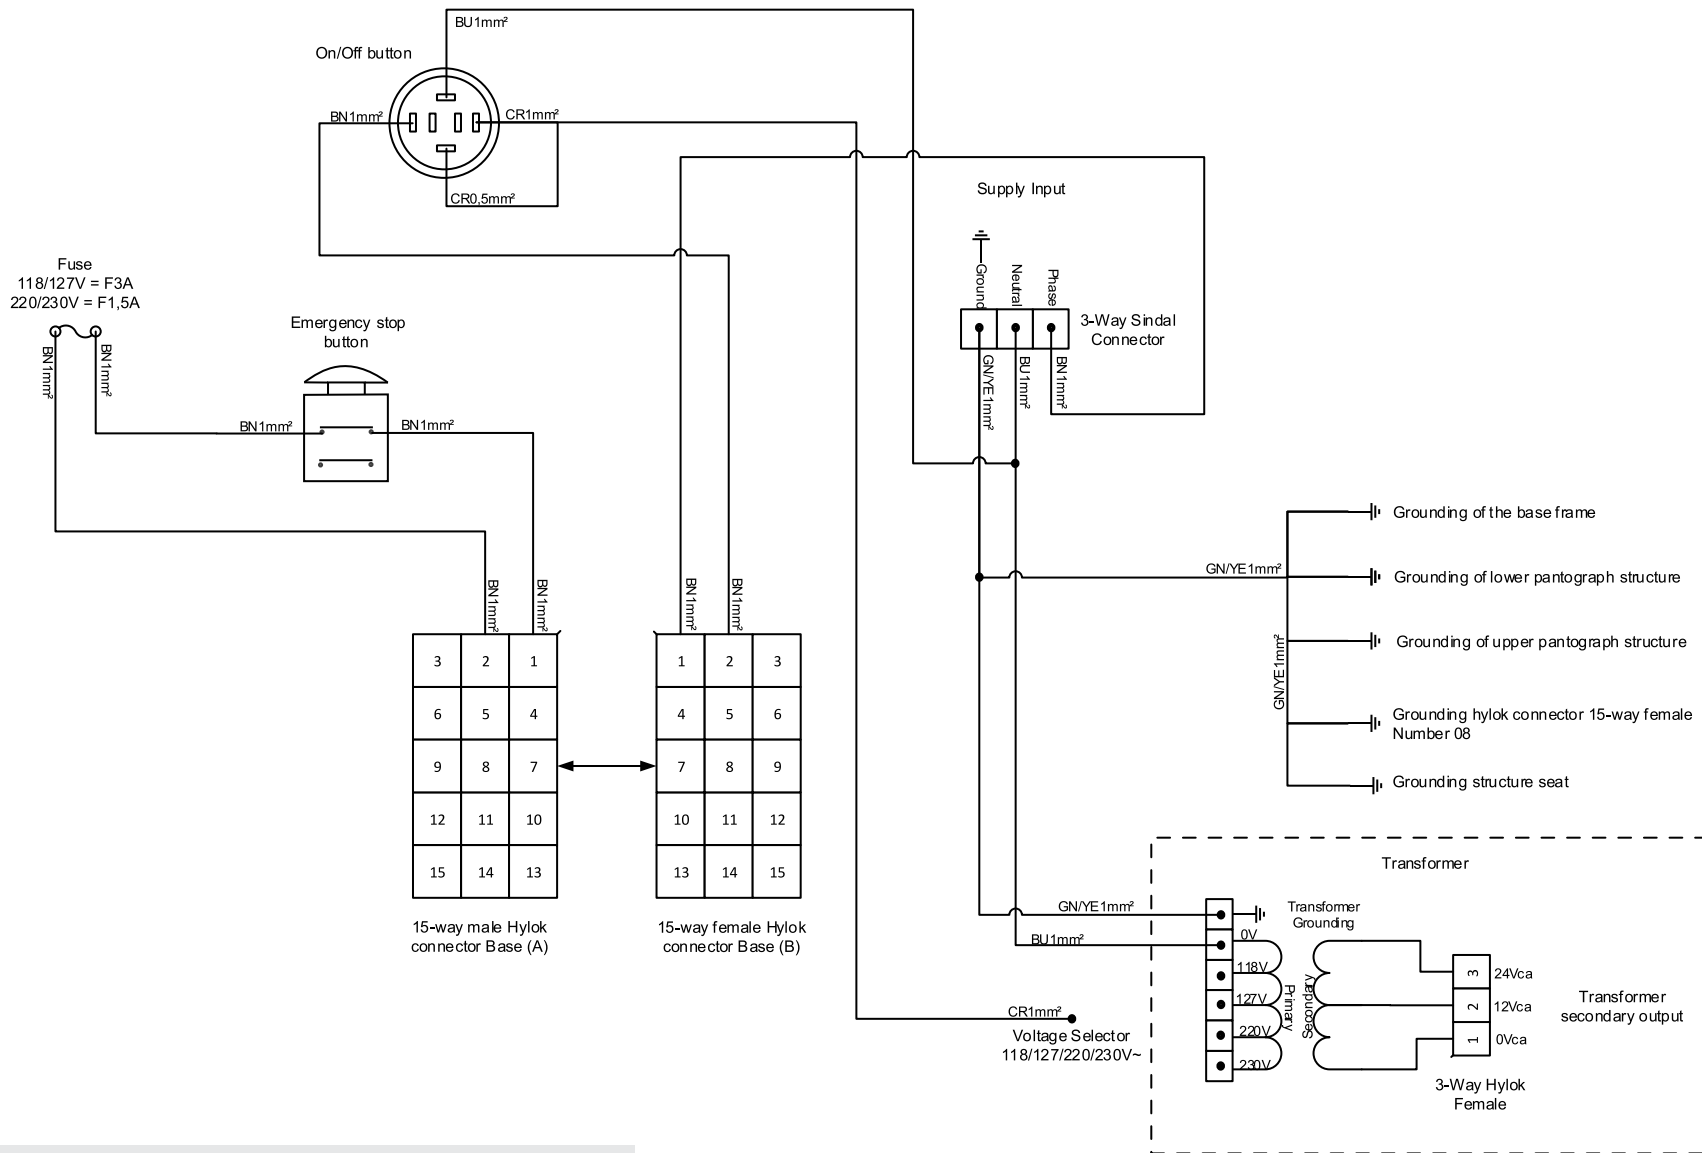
BU1mm²

On/Off button

BN1mm²

CR1mm²

CR0,5mm²

Supply Input

Fuse
118/127V = F3A
220/230V = F1,5A

BN1mm²

BN1mm²

Emergency stop button

BN1mm²

BN1mm²

Ground

Neutral

Phase

3-Way Sindal Connector

GN/YE1mm²

BU1mm²

BN1mm²

Grounding of the base frame

GN/YE1mm²

Grounding of lower pantograph structure

Grounding of upper pantograph structure

GN/YE1mm²

Grounding hylok connector 15-way female Number 08

Grounding structure seat

BN1mm²

BN1mm²

BN1mm²

BN1mm²

| 3 | 2 | 1 |
|---|---|---|
| 6 | 5 | 4 |
| 9 | 8 | 7 |
| 12 | 11 | 10 |
| 15 | 14 | 13 |

| 1 | 2 | 3 |
|---|---|---|
| 4 | 5 | 6 |
| 7 | 8 | 9 |
| 10 | 11 | 12 |
| 13 | 14 | 15 |

15-way male Hylok connector Base (A)

15-way female Hylok connector Base (B)

Transformer

GN/YE1mm²

Transformer Grounding

BU1mm²

0V

118V

127V

220V

230V

Primary

Secondary

3

2

1

24Vca

12Vca

0Vca

Transformer secondary output

CR1mm²

Voltage Selector
118/127/220/230V~

3-Way Hylok Female